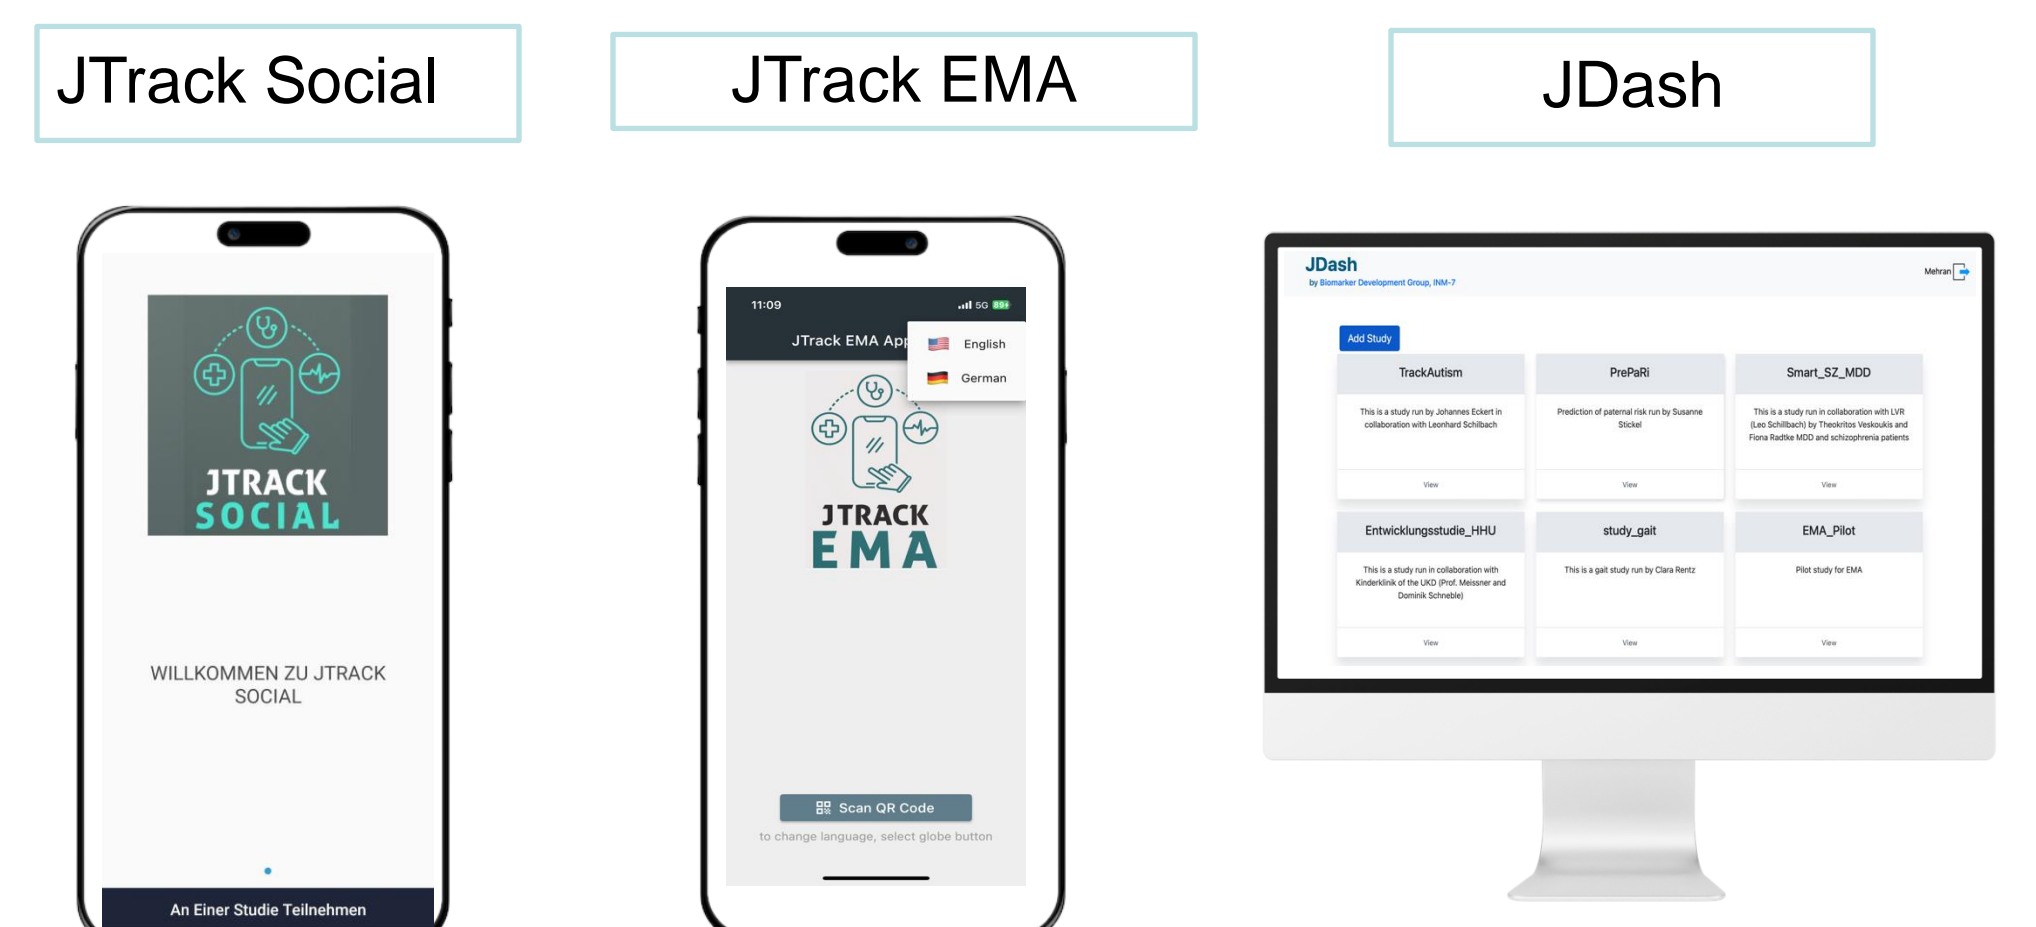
JTrack Social

JTrack EMA

JDash

JTRACK SOCIAL

WILLKOMMEN ZU JTRACK SOCIAL

An Einer Studie Teilnehmen

11:09

5G 89

JTrack EMA App

English

German

JTRACK EMA

Scan QR Code

to change language, select globe button

JDash

by Biomarker Development Group, INM-7

Mehran

Add Study

TrackAutism

This is a study run by Johannes Eckert in collaboration with Leonhard Schilbach

View

PrePaRi

Prediction of paternal risk run by Susanne Stickel

View

Smart_SZ_MDD

This is a study run in collaboration with LVR (Leo Schillbach) by Theokritos Veskoukis and Fiona Radtke MDD and schizophrenia patients

View

Entwicklungsstudie_HHU

This is a study run in collaboration with Kinderklinik of the UKD (Prof. Meissner and Dominik Schneble)

View

study_gait

This is a gait study run by Clara Rentz

View

EMA_Pilot

Pilot study for EMA

View